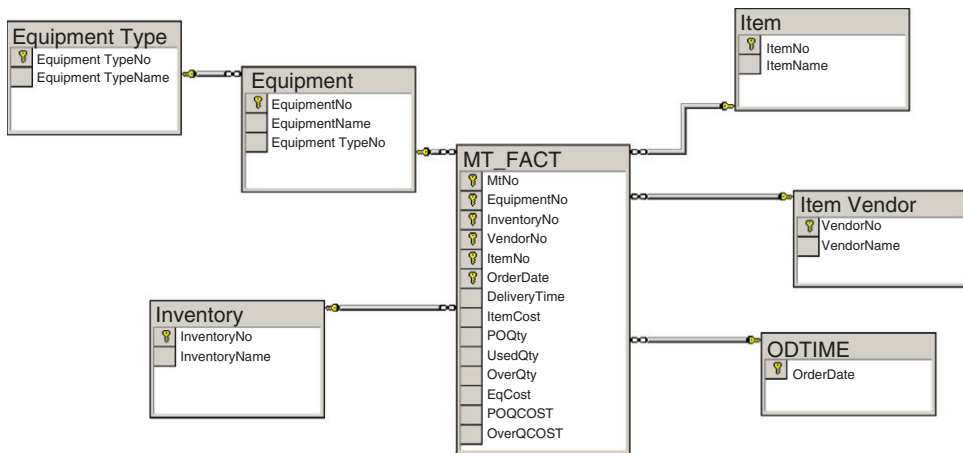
Equipment Type
Equipment TypeNo
Equipment TypeName

Equipment
EquipmentNo
EquipmentName
Equipment TypeNo

Item
ItemNo
ItemName

MT_FACT
MtNo
EquipmentNo
InventoryNo
VendorNo
ItemNo
OrderDate
DeliveryTime
ItemCost
POQty
UsedQty
OverQty
EqCost
POQCOST
OverQCOST

Item Vendor
VendorNo
VendorName

Inventory
InventoryNo
InventoryName

ODTIME
OrderDate